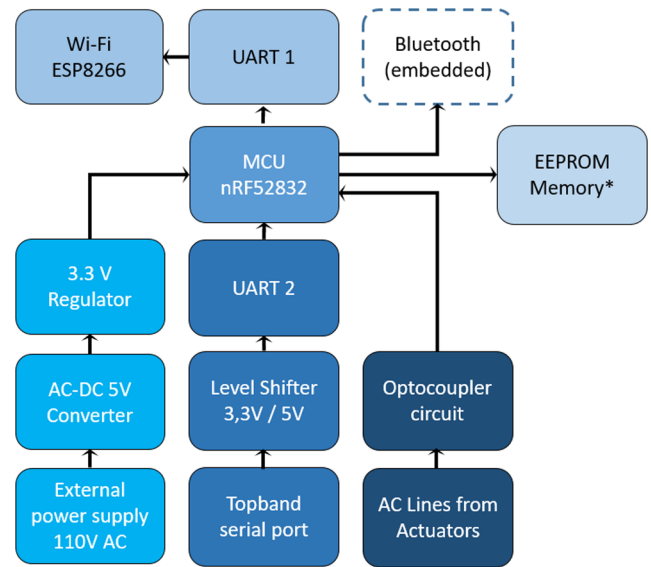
Wi-Fi
ESP8266

UART 1

Bluetooth
(embedded)

MCU
nRF52832

EEPROM
Memory*

3.3 V
Regulator

UART 2

AC-DC 5V
Converter

Level Shifter
3,3V / 5V

Optocoupler
circuit

External
power supply
110V AC

Topband
serial port

AC Lines from
Actuators